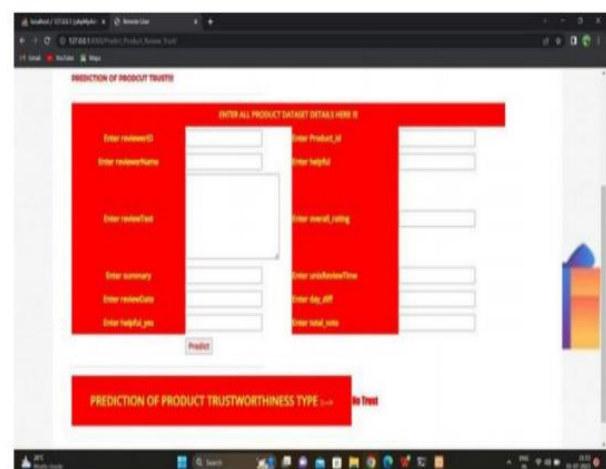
PREDICTION OF PRODCUT TRUSTE

ENTER ALL PRODUCT DATASET DETAILS HERE !!

Enter reviewerID
Enter reviewerName
Enter reviewText
Enter summary
Enter reviewDate
Enter helpful_yes

Enter Product_id
Enter helpful
Enter overall_rating
Enter unixReviewTime
Enter day_diff
Enter total_vote

Predict

PREDICTION OF PRODUCT TRUSTWORTHINESS TYPE --> No Trust

Q Search